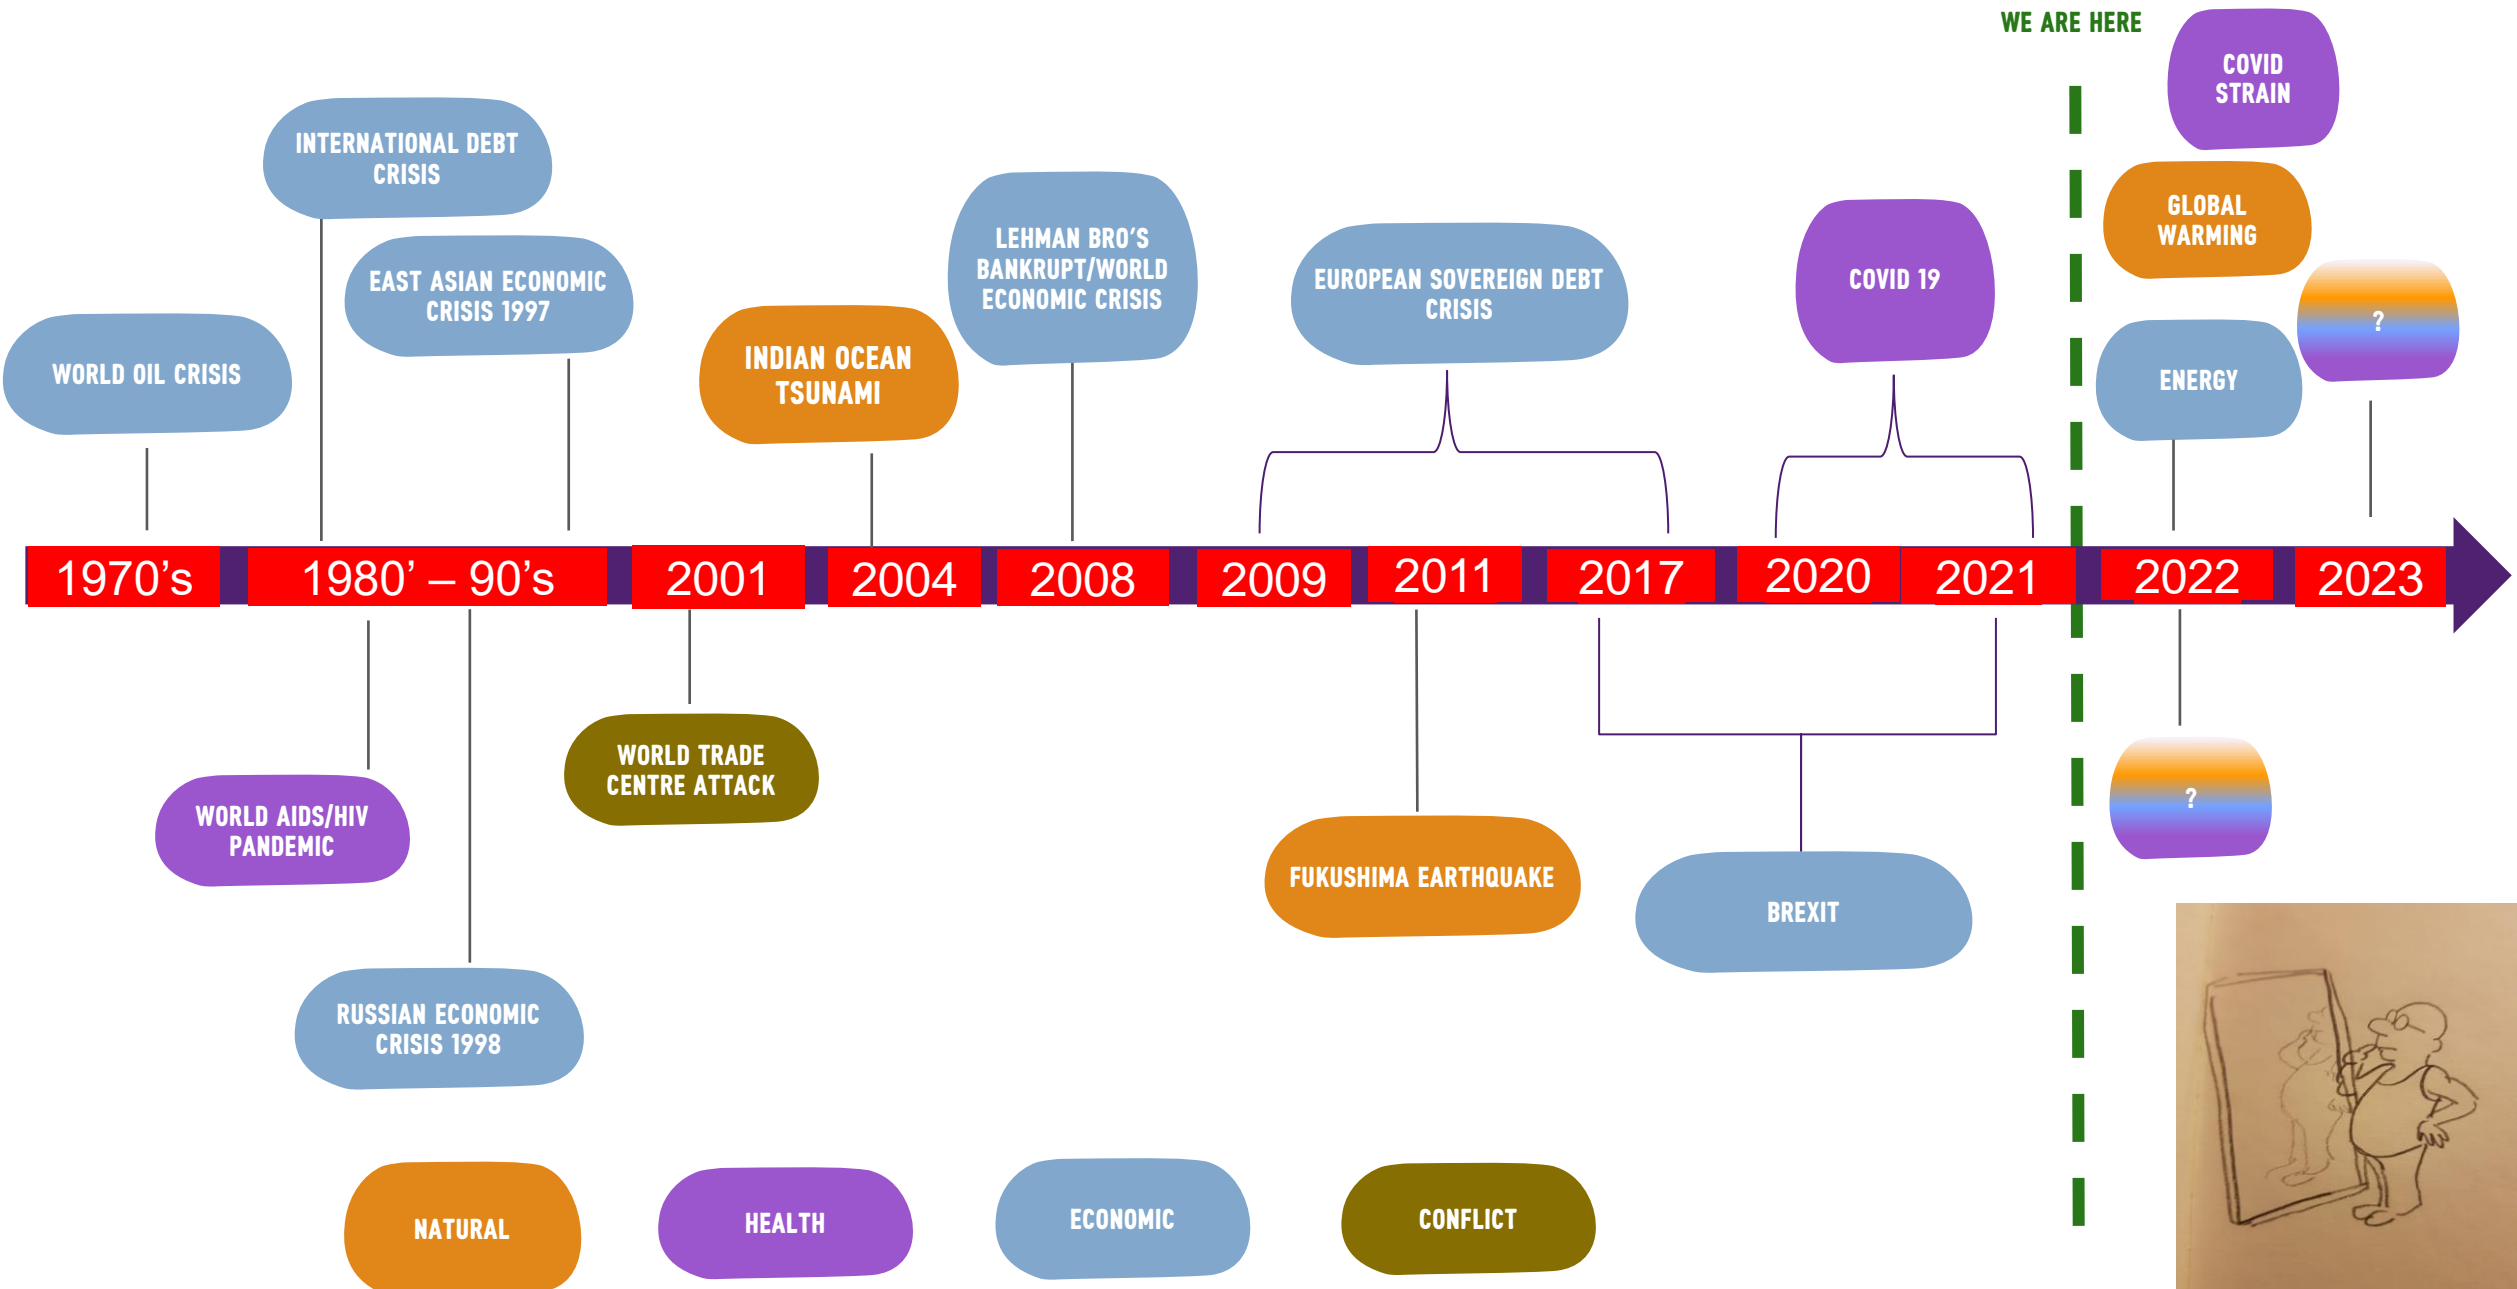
WE ARE HERE

INTERNATIONAL DEBT CRISIS

EAST ASIAN ECONOMIC CRISIS 1997

WORLD OIL CRISIS

INDIAN OCEAN TSUNAMI

LEHMAN BRO'S BANKRUPT/WORLD ECONOMIC CRISIS

EUROPEAN SOVEREIGN DEBT CRISIS

COVID 19

COVID STRAIN

GLOBAL WARMING

ENERGY

?

1970's | 1980' – 90's | 2001 | 2004 | 2008 | 2009 | 2011 | 2017 | 2020 | 2021 | 2022 | 2023

WORLD AIDS/HIV PANDEMIC

WORLD TRADE CENTRE ATTACK

FUKUSHIMA EARTHQUAKE

BREXIT

?

RUSSIAN ECONOMIC CRISIS 1998

NATURAL

HEALTH

ECONOMIC

CONFLICT